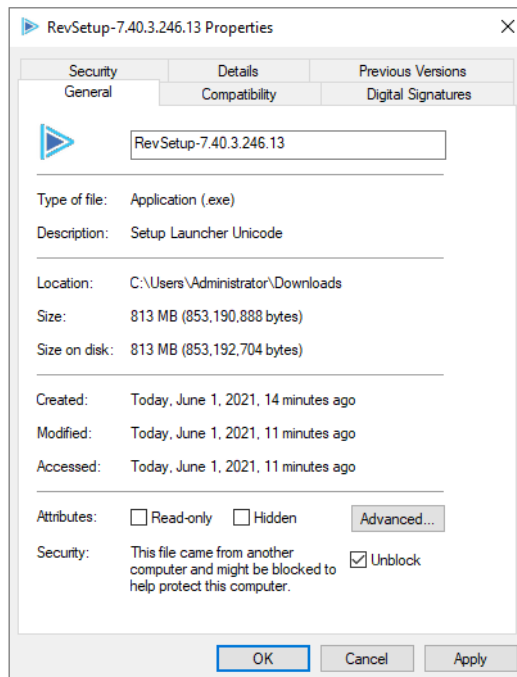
RevSetup-7.40.3.246.13 Properties

Security | Details | Previous Versions
General | Compatibility | Digital Signatures

RevSetup-7.40.3.246.13

Type of file: Application (.exe)
Description: Setup Launcher Unicode

Location: C:\Users\Administrator\Downloads
Size: 813 MB (853,190,888 bytes)
Size on disk: 813 MB (853,192,704 bytes)

Created: Today, June 1, 2021, 14 minutes ago
Modified: Today, June 1, 2021, 11 minutes ago
Accessed: Today, June 1, 2021, 11 minutes ago

Attributes: Read-only Hidden Advanced...
Security: This file came from another computer and might be blocked to help protect this computer. Unblock

OK Cancel Apply